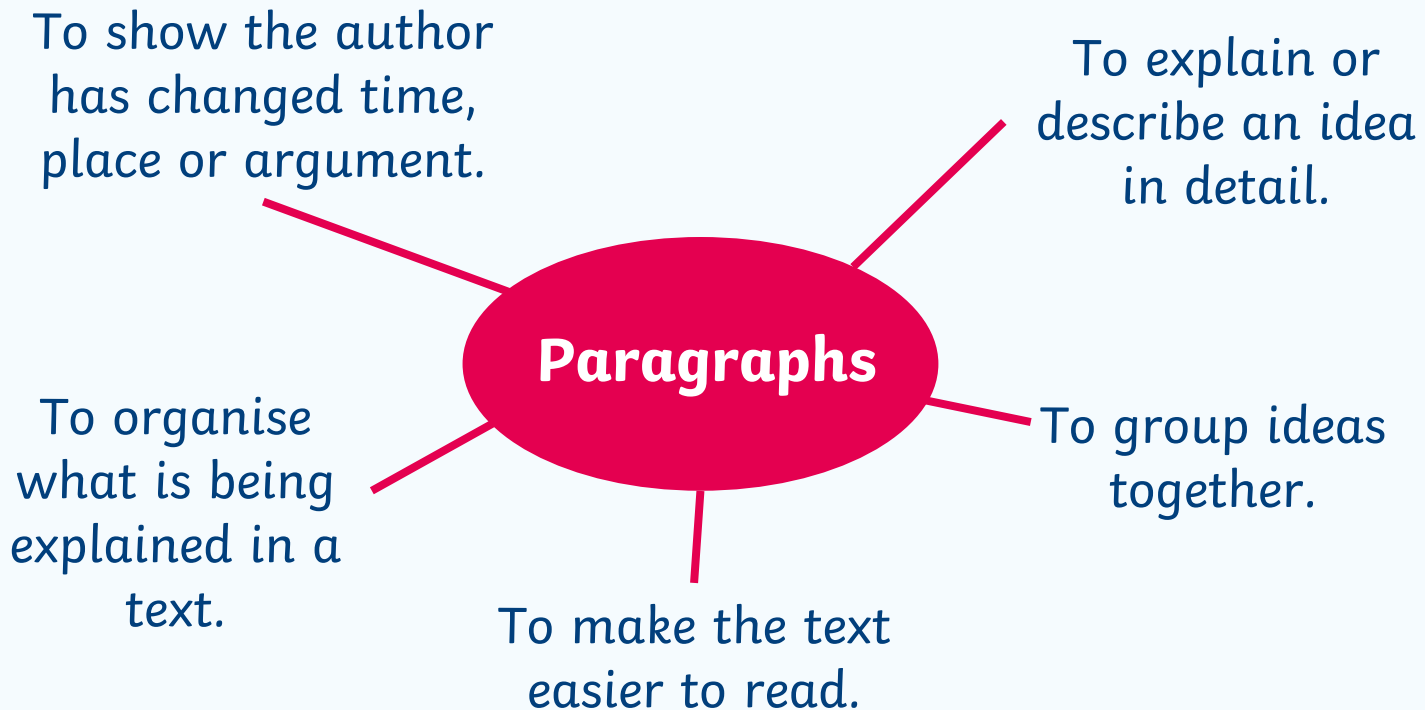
To show the author has changed time, place or argument.

To explain or describe an idea in detail.

Paragraphs

To organise what is being explained in a text.

To group ideas together.

To make the text easier to read.